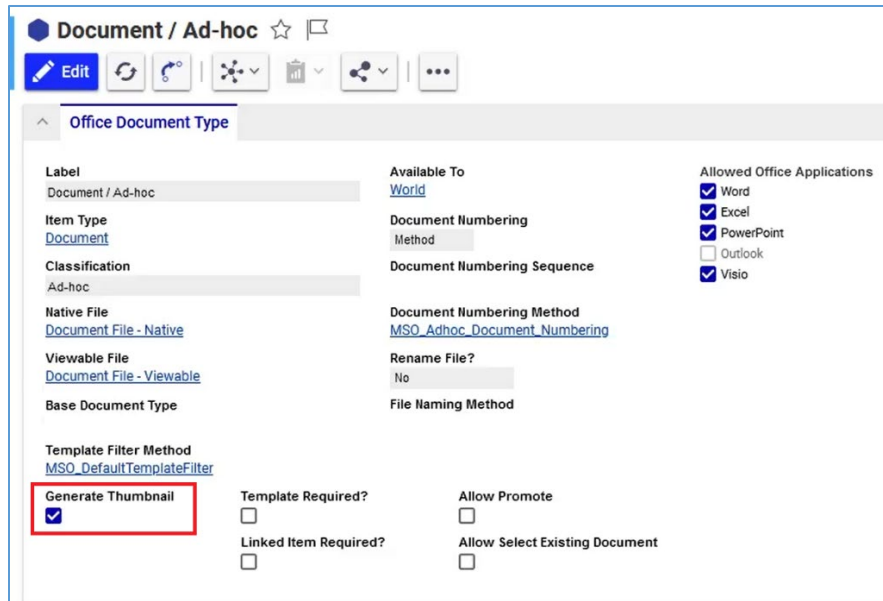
Document / Ad-hoc

Edit

Office Document Type

Label
Document / Ad-hoc

Item Type
Document

Classification
Ad-hoc

Native File
Document File - Native

Viewable File
Document File - Viewable

Base Document Type

Template Filter Method
MSO_DefaultTemplateFilter

Available To
World

Document Numbering
Method

Document Numbering Sequence

Document Numbering Method
MSO_Adhoc_Document_Numbering

Rename File?
No

File Naming Method

Allowed Office Applications
Word
Excel
PowerPoint
Outlook
Visio

Generate Thumbnail

Template Required?

Linked Item Required?

Allow Promote

Allow Select Existing Document